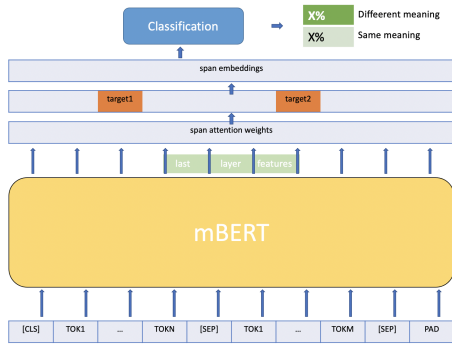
Classification

X% Diffeerent meaning

X% Same meaning

span embeddings

target1

target2

span attention weights

last layer features

mBERT

| [CLS] | TOK1 | ... | TOKN | [SEP] | TOK1 | ... | TOKM | [SEP] | PAD |